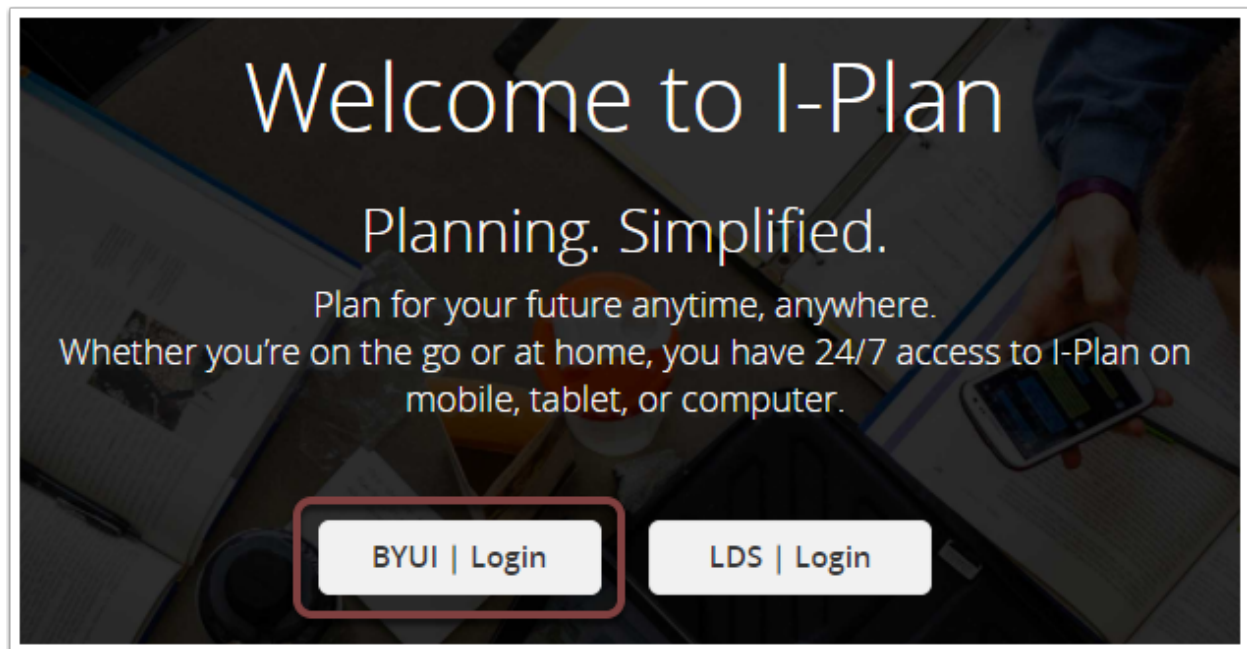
Welcome to I-Plan

Planning. Simplified.

Plan for your future anytime, anywhere.
Whether you're on the go or at home, you have 24/7 access to I-Plan on mobile, tablet, or computer.

BYUI | Login

LDS | Login